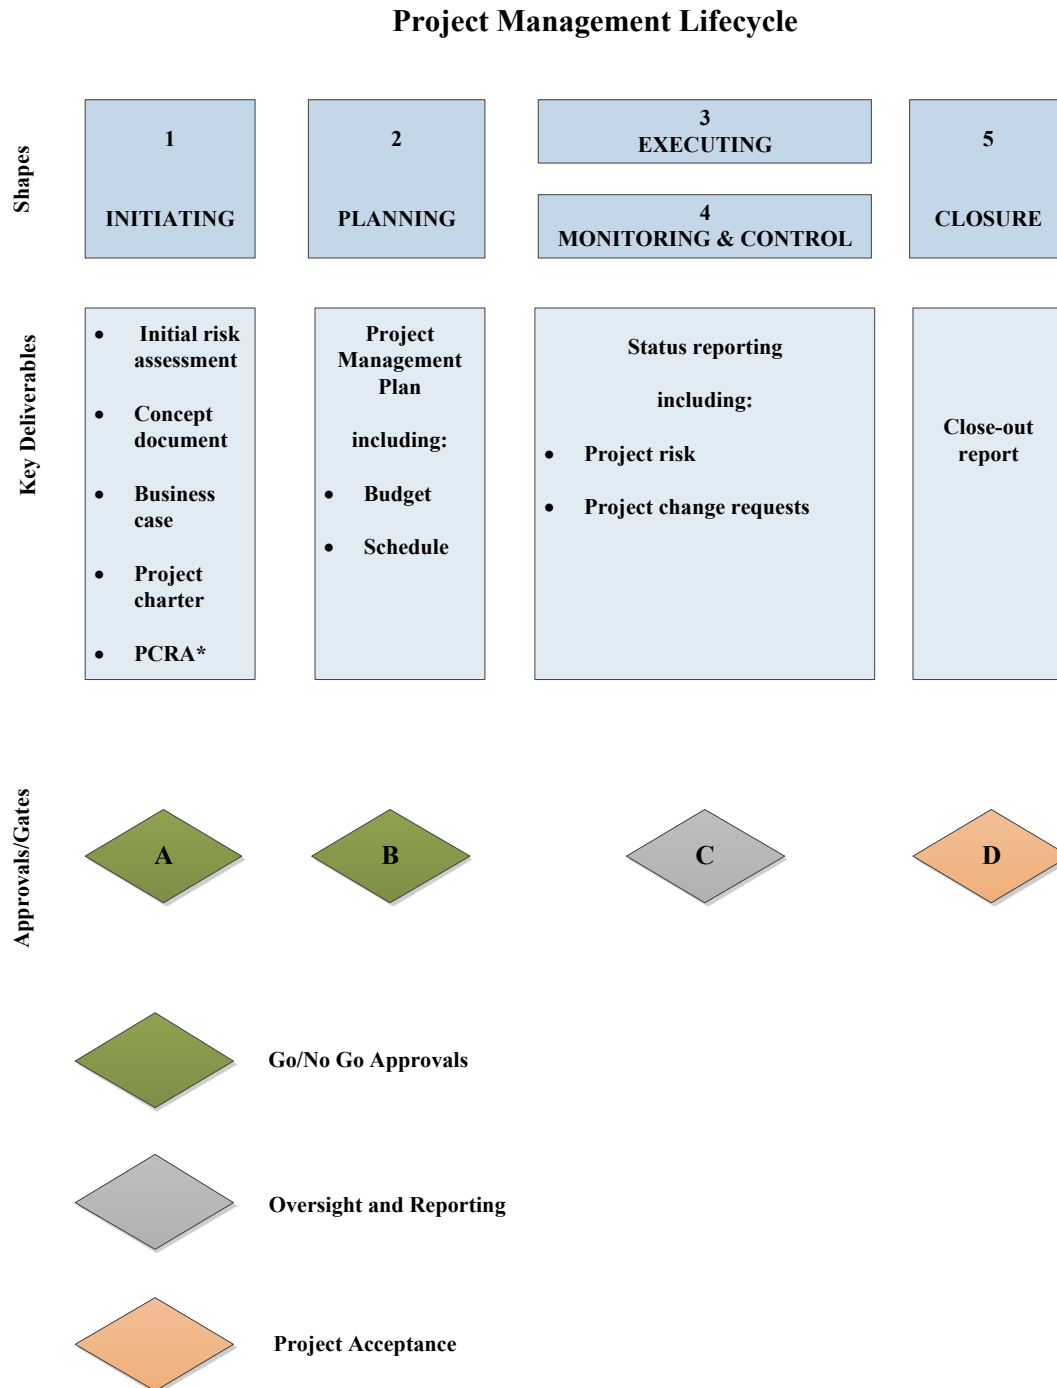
Project Management Lifecycle

Shapes

1

INITIATING

2

PLANNING

3
EXECUTING

4
MONITORING & CONTROL

5

CLOSURE

Key Deliverables

- Initial risk assessment
- Concept document
- Business case
- Project charter
- PCRA*

Project Management Plan

including:

- Budget
- Schedule

Status reporting

including:

- Project risk
- Project change requests

Close-out report

Approvals/Gates

A

B

C

D

Go/No Go Approvals

Oversight and Reporting

Project Acceptance